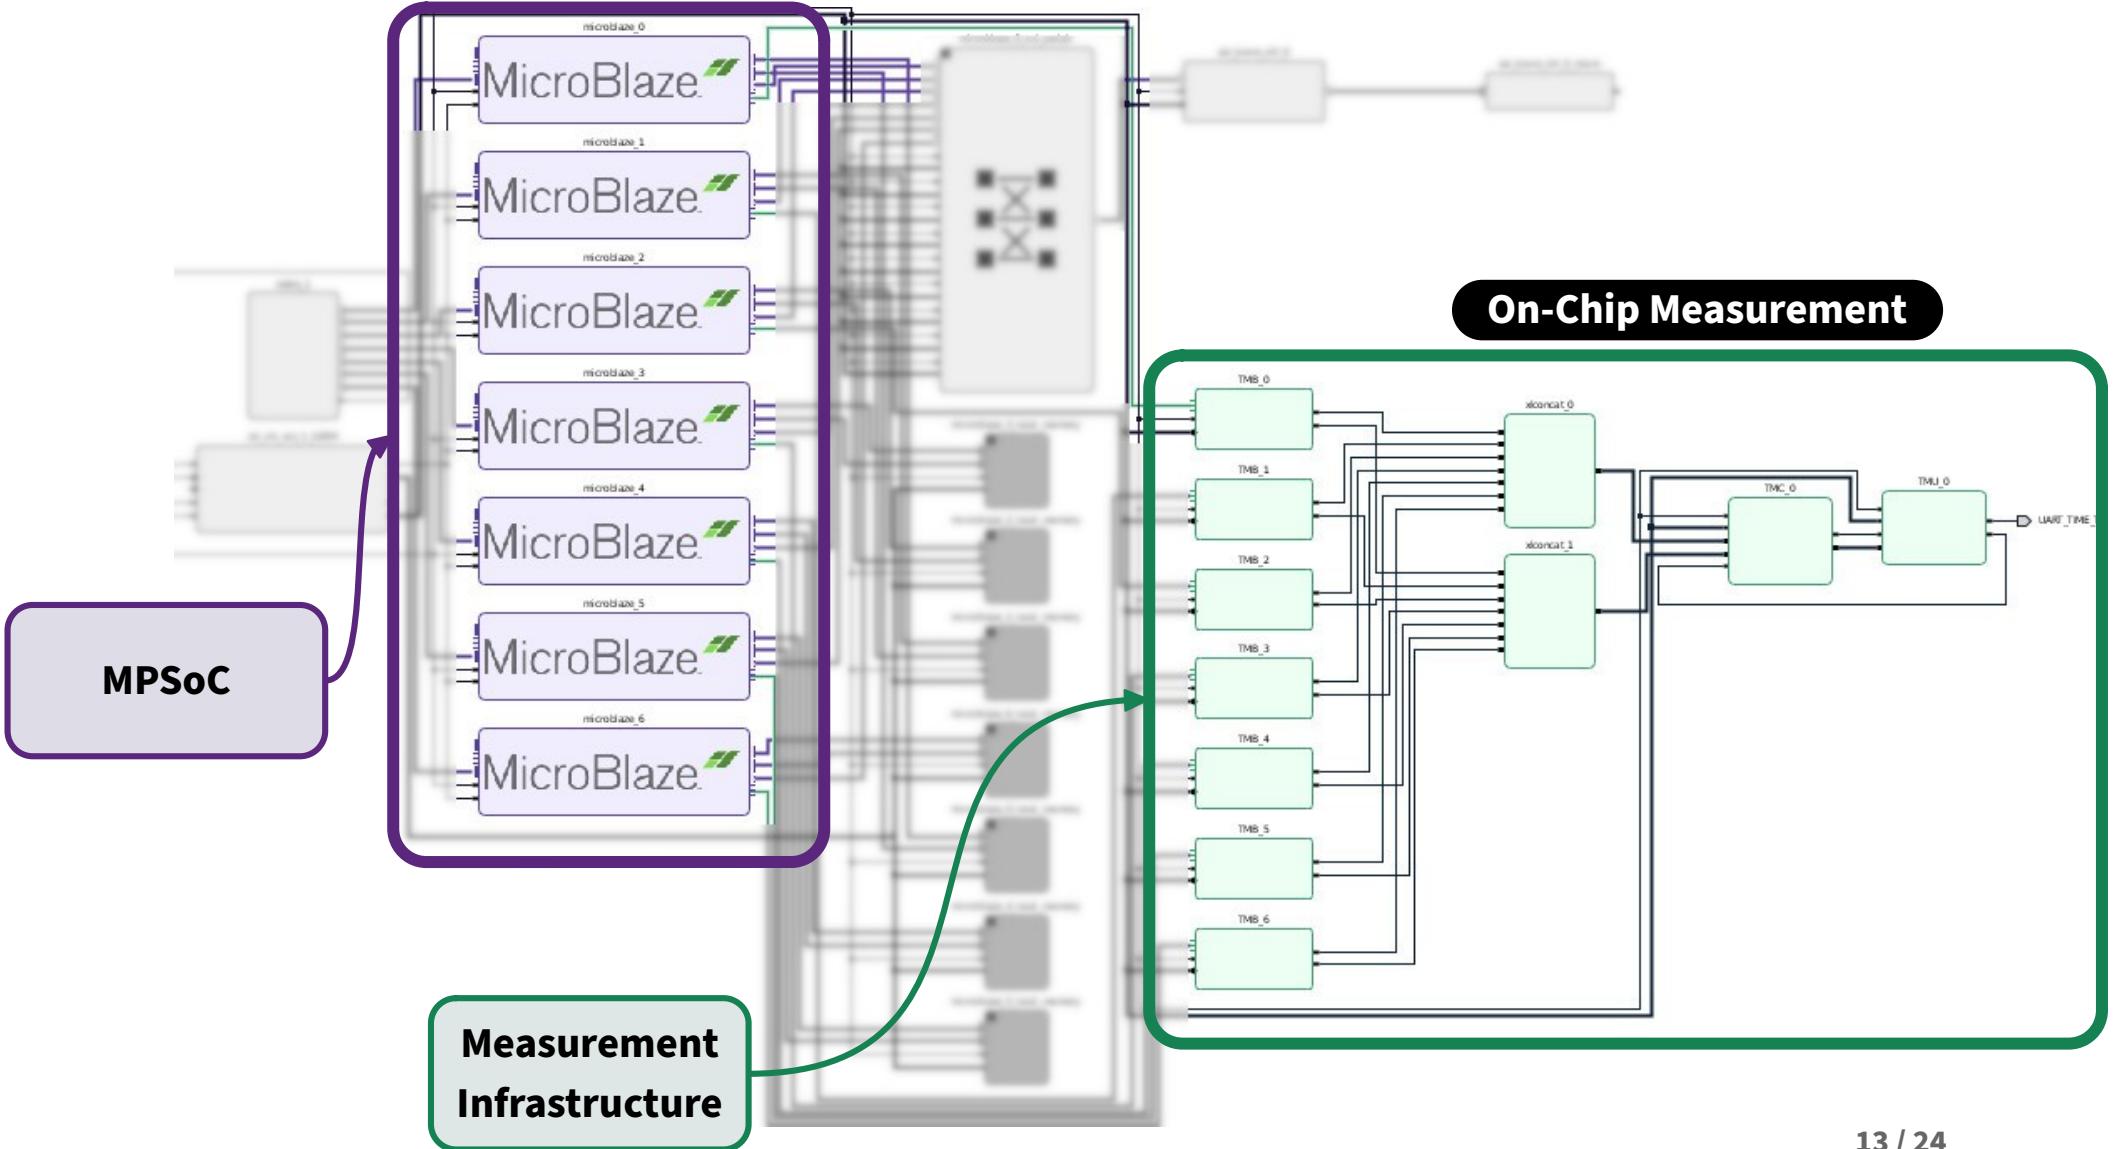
microblaze_0
MicroBlaze
microblaze_1
MicroBlaze
microblaze_2
MicroBlaze
microblaze_3
MicroBlaze
microblaze_4
MicroBlaze
microblaze_5
MicroBlaze
microblaze_6
MicroBlaze

On-Chip Measurement

TMB_0
TMB_1
TMB_2
TMB_3
TMB_4
TMB_5
TMB_6
xlconcat_0
xlconcat_1
TMC_0
TMU_0
UART_TIME

MPSoC

Measurement Infrastructure

13 / 24